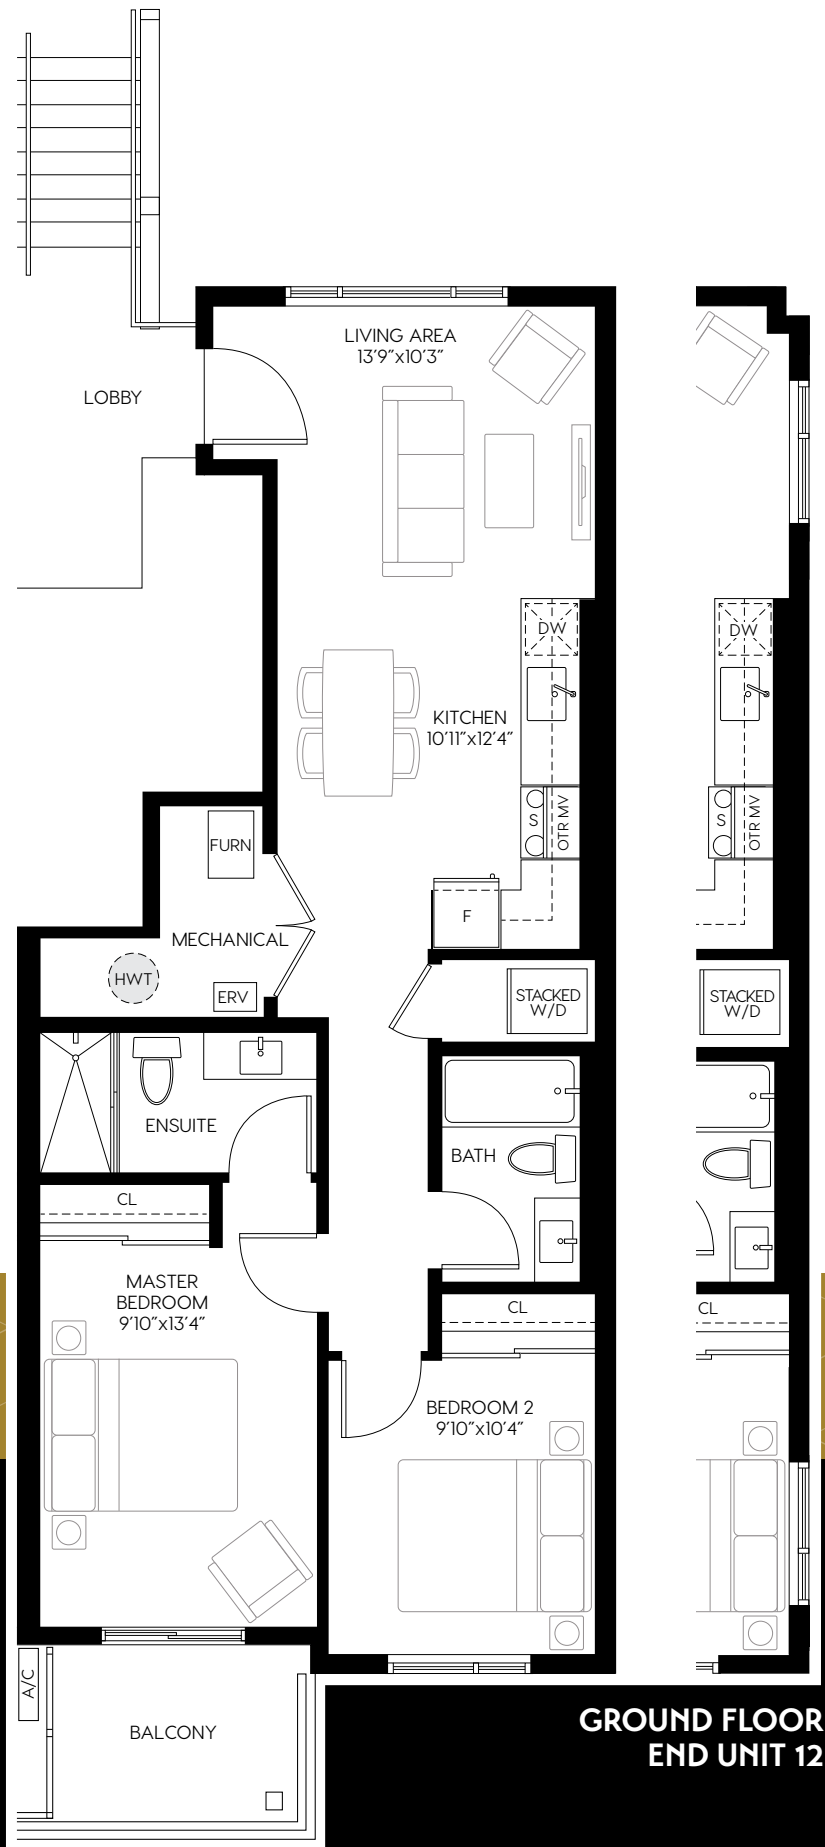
LIVING AREA
13'9"x10'3"

LOBBY

DW

KITCHEN
10'11"x12'4"

S
OTR MV

DW

S
OTR MV

FURN

F

MECHANICAL

HWT

ERV

STACKED
W/D

STACKED
W/D

ENSUITE

BATH

CL

MASTER
BEDROOM
9'10"x13'4"

CL

CL

BEDROOM 2
9'10"x10'4"

A/C

BALCONY

GROUND FLOOR
END UNIT 12